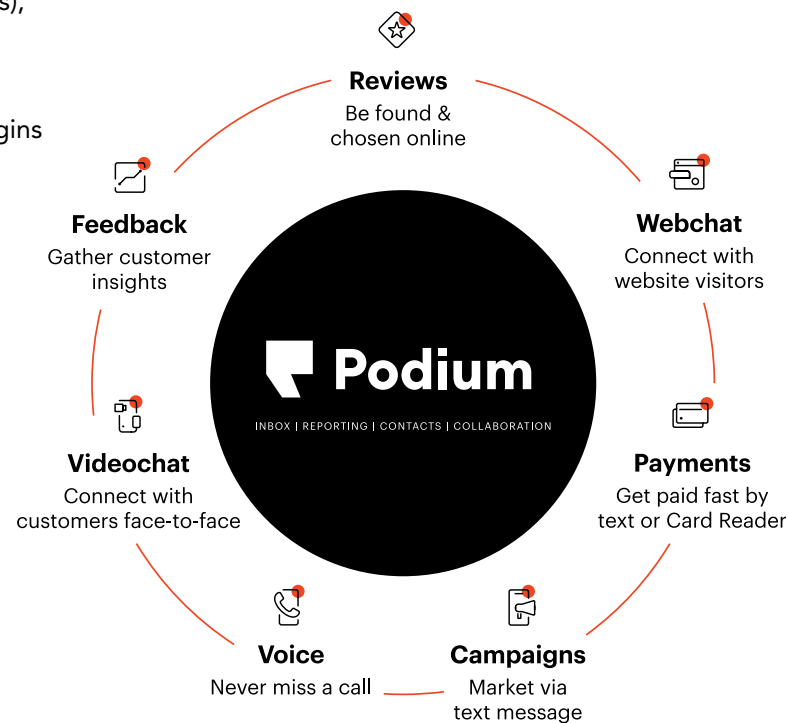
s),

gins

Reviews
Be found & chosen online

Webchat
Connect with website visitors

Payments
Get paid fast by text or Card Reader

Campaigns
Market via text message

Voice
Never miss a call

Videochat
Connect with customers face-to-face

Feedback
Gather customer insights

Podium
INBOX | REPORTING | CONTACTS | COLLABORATION